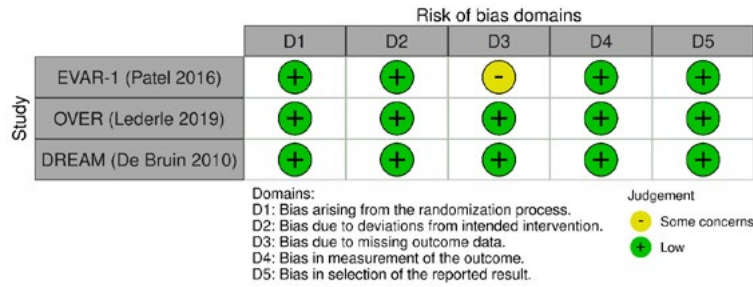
Risk of bias domains

| Study | D1 | D2 | D3 | D4 | D5 |
|---|---|---|---|---|---|
| EVAR-1 (Patel 2016) | + | + | - | + | + |
| OVER (Lederle 2019) | + | + | + | + | + |
| DREAM (De Bruin 2010) | + | + | + | + | + |

Domains:
D1: Bias arising from the randomization process.
D2: Bias due to deviations from intended intervention.
D3: Bias due to missing outcome data.
D4: Bias in measurement of the outcome.
D5: Bias in selection of the reported result.

Judgement
- Some concerns
+ Low